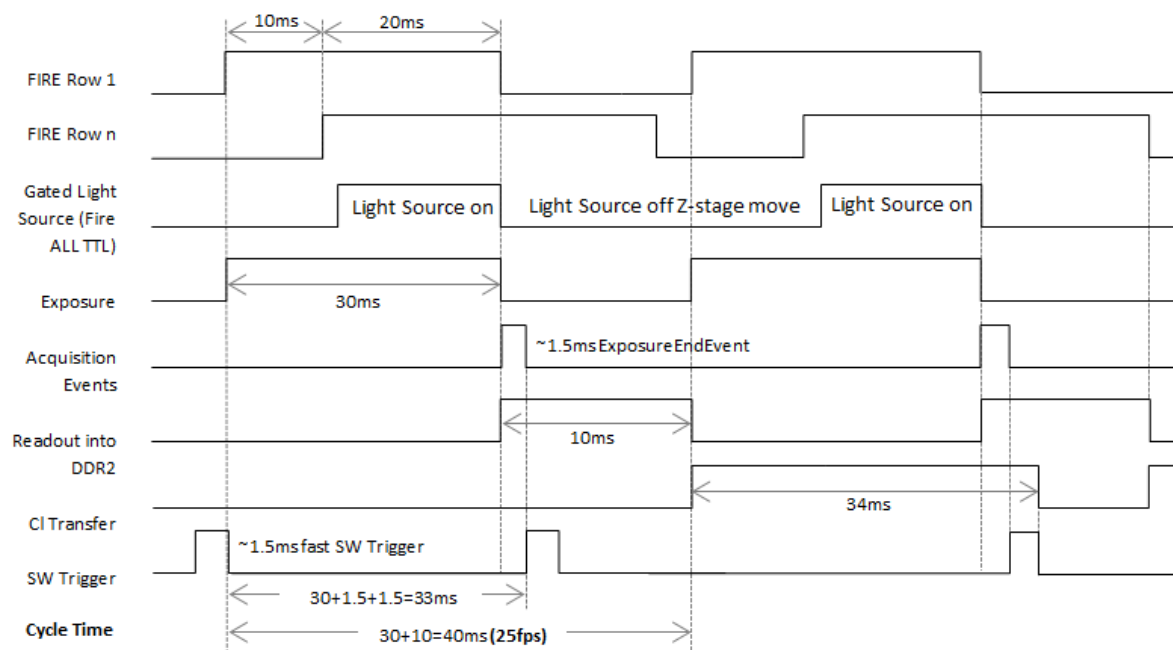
10ms
20ms

FIRE Row 1

FIRE Row n

Gated Light Source (Fire ALL TTL)

Light Source on
Light Source off Z-stage move
Light Source on

Exposure

30ms

Acquisition Events

~1.5ms ExposureEndEvent

Readout into DDR2

10ms

34ms

Cl Transfer

~1.5ms fast SW Trigger

SW Trigger

30+1.5+1.5=33ms

Cycle Time

30+10=40ms (25fps)